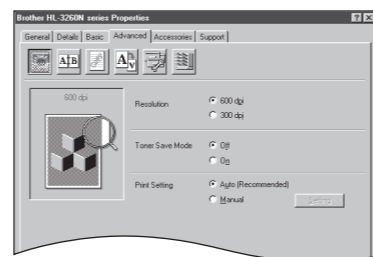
Brother HL-3260N series Properties

General | Details | Basic | Advanced | Accessories | Support

600 dpi

Resolution
600 dpi
300 dpi

Toner Save Mode
Off
On

Print Setting
Auto (Recommended)
Manual

Setup